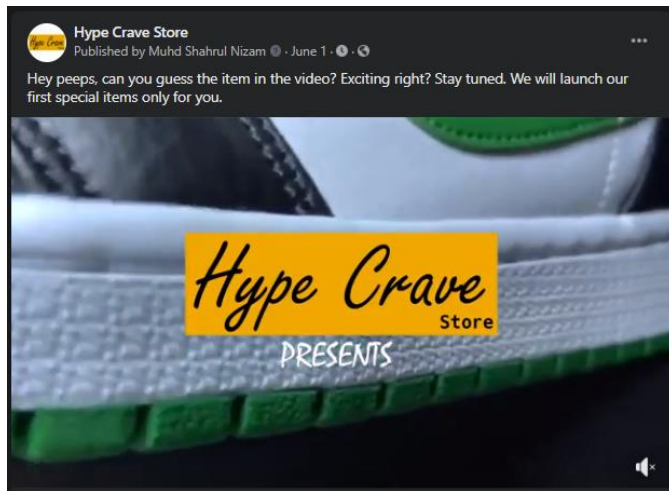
Hype Crave Store
Published by Muhd Shahrul Nizam · June 1 ·

Hey peeps, can you guess the item in the video? Exciting right? Stay tuned. We will launch our first special items only for you.

Hype Crave
Store
PRESENTS